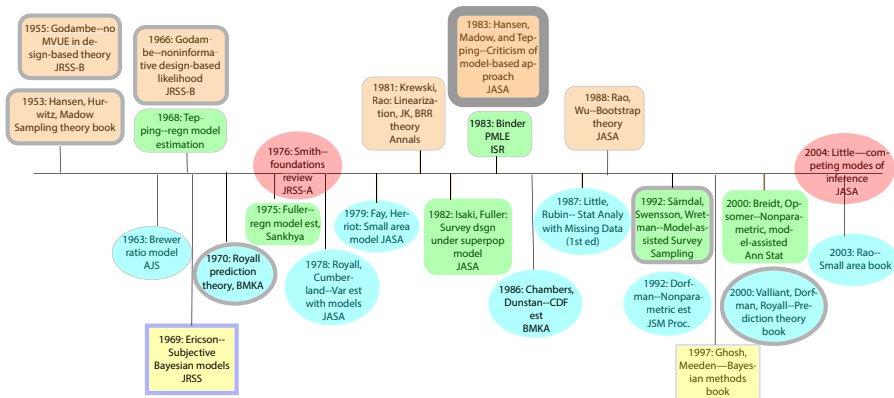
1955: Godambe--no MVUE in design-based theory JRSS-B

1953: Hansen, Hurwitz, Madow Sampling theory book

1966: Godambe--noninformative design-based likelihood JRSS-B

1968: Tepping--regn model estimation

1976: Smith--foundations review JRSS-A

1975: Fuller--regn model est, Sankhya

1981: Krewski, Rao: Linearization, JK, BRR theory Annals

1983: Hansen, Madow, and Tepping--Criticism of model-based approach JASA

1983: Binder PMLE ISR

1988: Rao, Wu--Bootstrap theory JASA

2004: Little—competing modes of inference JASA

1963: Brewer ratio model AJS

1970: Royall prediction theory, BMKA

1969: Ericson--Subjective Bayesian models JRSS

1978: Royall, Cumberland--Var est with models JASA

1979: Fay, Herriot: Small area model JASA

1982: Isaki, Fuller: Survey dsgn under superpop model JASA

1986: Chambers, Dunstan--CDF est BMKA

1987: Little, Rubin-- Stat Analy with Missing Data (1st ed)

1992: Särndal, Swensson, Wretman--Model-assisted Survey Sampling

1992: Dorfman--Nonparametric est JSM Proc.

1997: Ghosh, Meeden—Bayesian methods book

2000: Breidt, Opsomer--Nonparametric, model-assisted Ann Stat

2000: Valliant, Dorfman, Royall--Prediction theory book

2003: Rao--Small area book